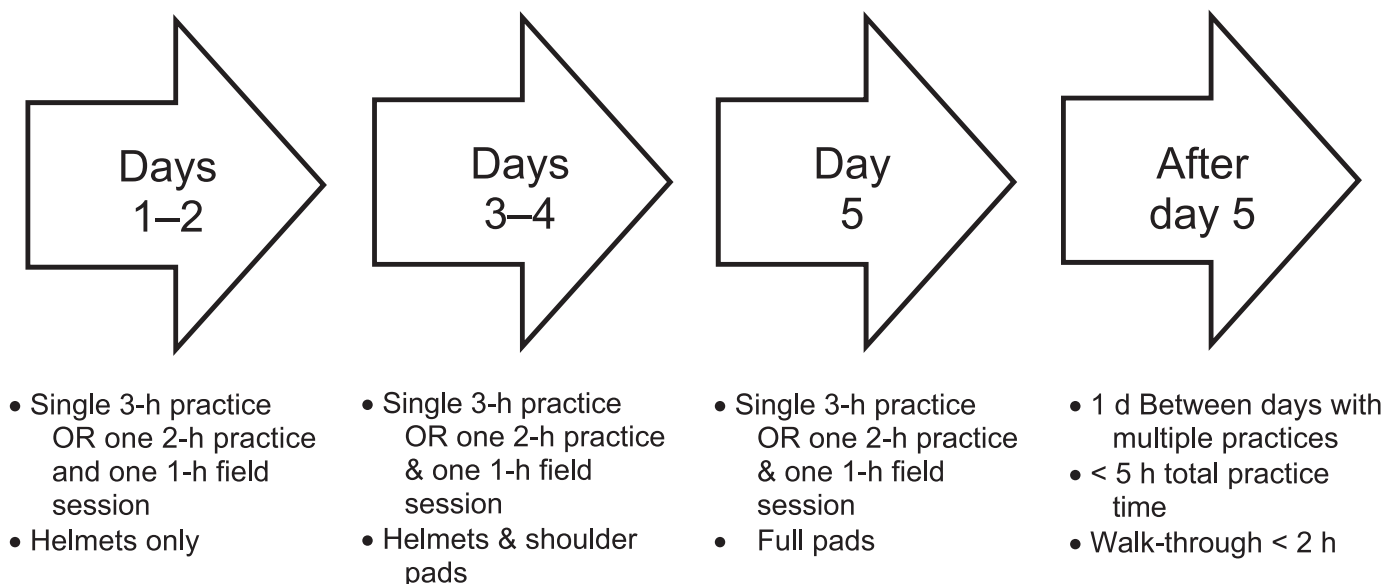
Days 1–2

Days 3–4

Day 5

After day 5

• Single 3-h practice OR one 2-h practice and one 1-h field session
• Helmets only

• Single 3-h practice OR one 2-h practice & one 1-h field session
• Helmets & shoulder pads

• Single 3-h practice OR one 2-h practice & one 1-h field session
• Full pads

• 1 d Between days with multiple practices
• < 5 h total practice time
• Walk-through < 2 h